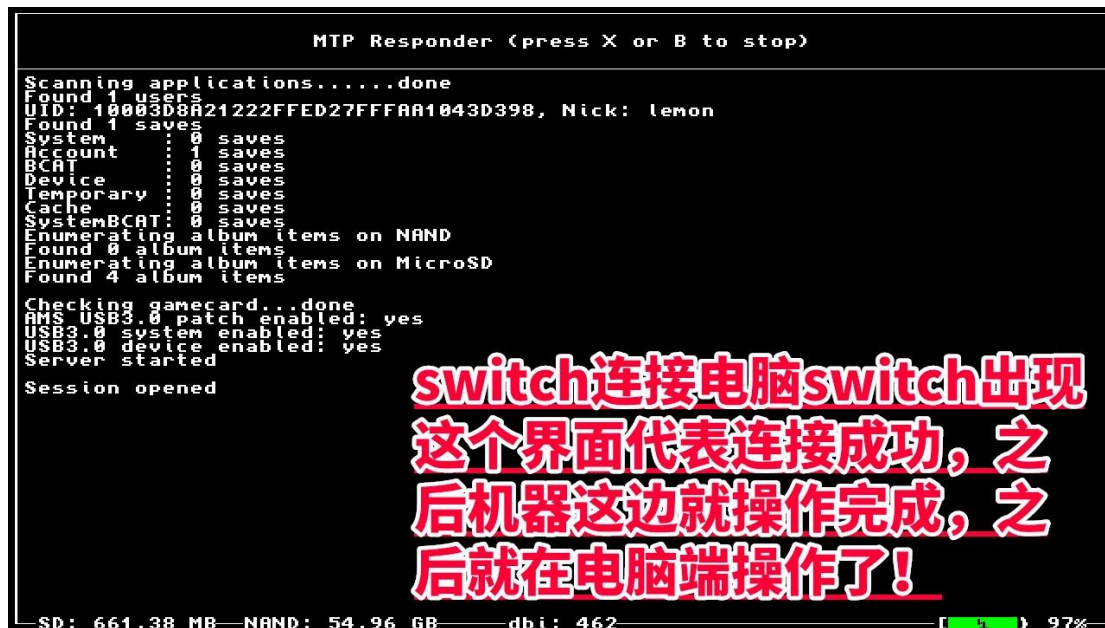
MTP Responder (press X or B to stop)

Scanning applications......done
Found 1 users
UID: 10003D8A21222FFED27FFFAA1043D398, Nick: lemon
Found 1 saves
System    : 0 saves
Account   : 1 saves
BCAT      : 0 saves
Device    : 0 saves
Temporary : 0 saves
Cache     : 0 saves
SystemBCAT: 0 saves
Enumerating album items on NAND
Found 0 album items
Enumerating album items on MicroSD
Found 4 album items

Checking gamecard...done
AMS USB3.0 patch enabled: yes
USB3.0 system enabled: yes
USB3.0 device enabled: yes
Server started

Session opened

switch连接电脑switch出现这个界面代表连接成功，之后机器这边就操作完成，之后就在电脑端操作了！

SD: 661.38 MB NAND: 54.96 GB dbi: 462 97%